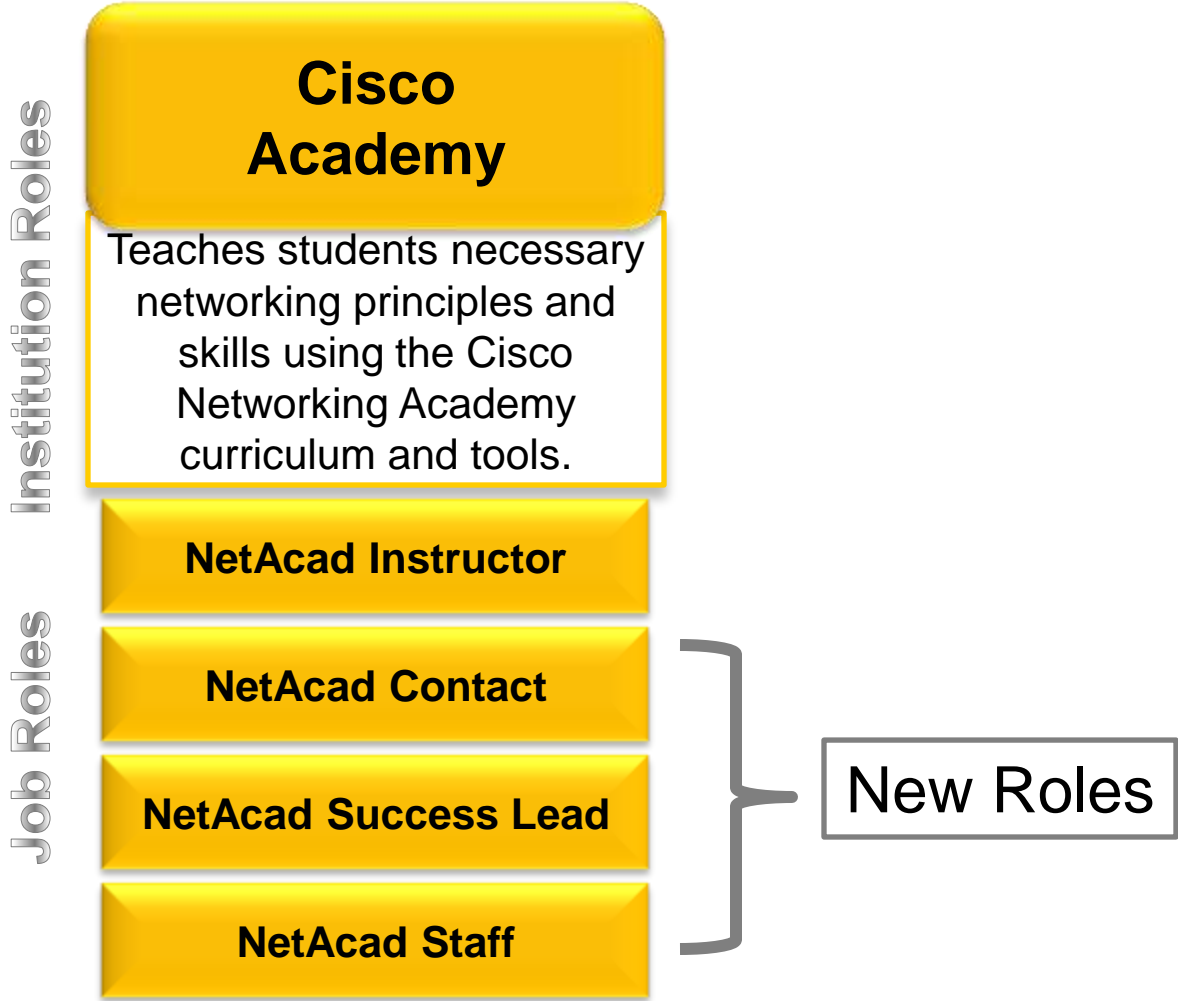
Institution Roles

Cisco Academy

Teaches students necessary networking principles and skills using the Cisco Networking Academy curriculum and tools.

Job Roles

NetAcad Instructor

NetAcad Contact

NetAcad Success Lead

NetAcad Staff

New Roles